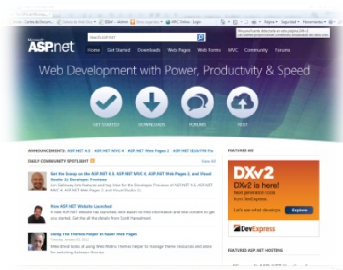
Microsoft ASP.net

Get Started Downloads Web Pages Web Forms MVC Community Forums

Web Development with Power, Productivity & Speed

GET STARTED DOWNLOADS TUTORIALS TEST

ANNOUNCEMENTS: ASP.NET 4.5 ASP.NET MVC 4 ASP.NET Web Pages 2

DAILY COMMUNITY SPOTLIGHT

View All

Get the Scoop on the ASP.NET 4.5, ASP.NET MVC 4, ASP.NET Web Pages 2, and Visual Studio 11 Developer Previews

New ASP.NET Website Launched

Using the Theme Helper in ASP.NET Web Pages

FEATURED AD

DXv2

DXv2 is here

Explore

DevExpress

FEATURED ASP.NET HOSTING